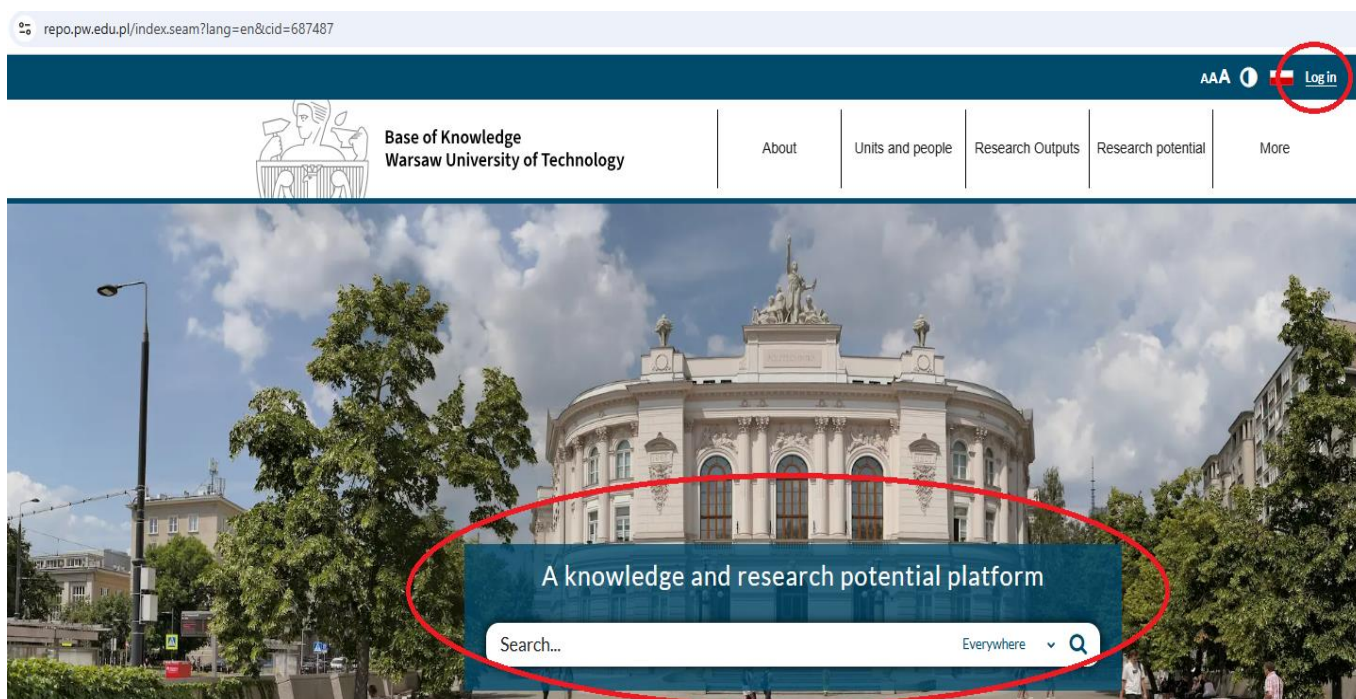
repo.pw.edu.pl/index.seam?lang=en&cid=687487

AAA Log in

Base of Knowledge
Warsaw University of Technology

About | Units and people | Research Outputs | Research potential | More

A knowledge and research potential platform

Search... Everywhere